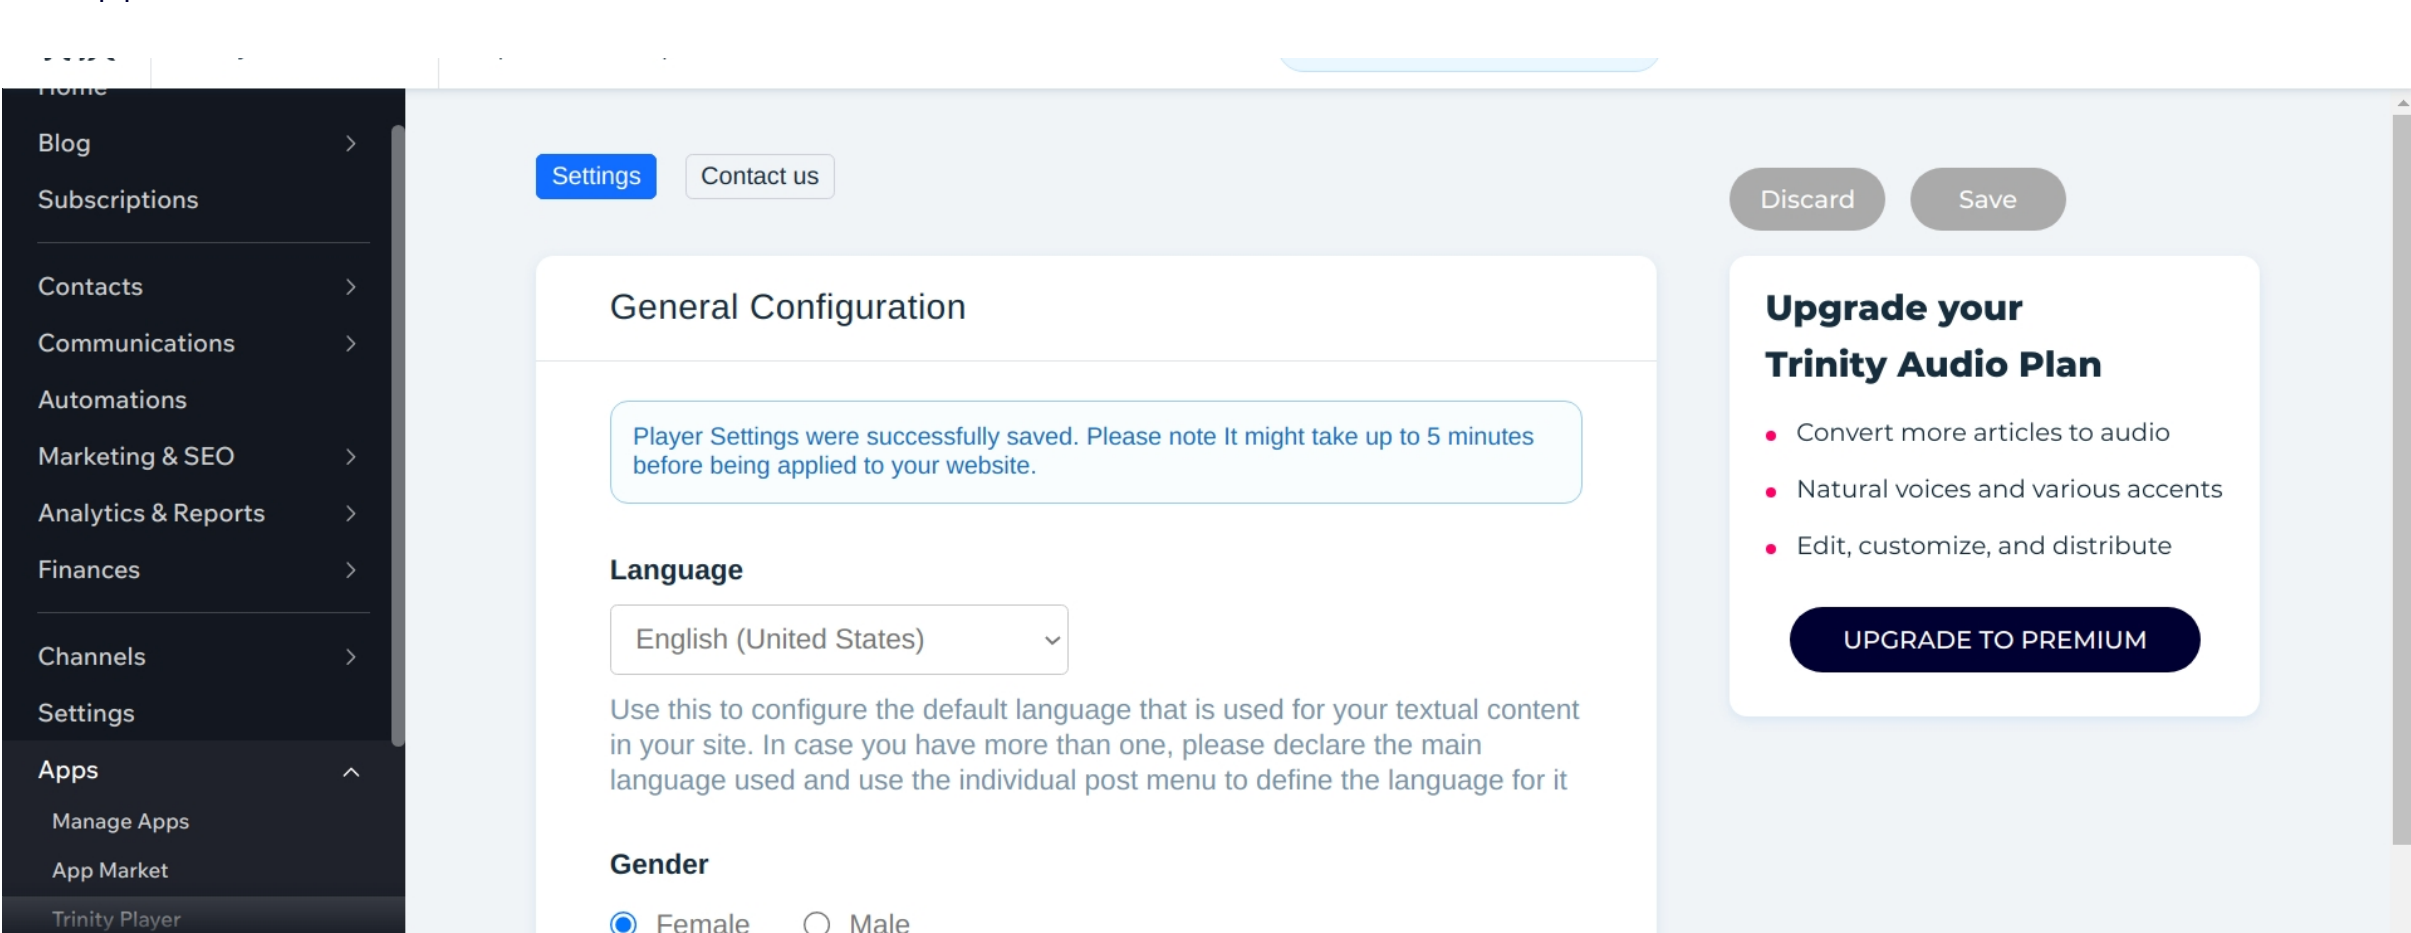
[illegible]

Blog

Subscriptions

Contacts

Communications

Automations

Marketing & SEO

Analytics & Reports

Finances

Channels

Settings

Apps

Manage Apps

App Market

Trinity Player

Settings

Contact us

Discard

Save

General Configuration

Player Settings were successfully saved. Please note It might take up to 5 minutes before being applied to your website.

Language

English (United States)

Use this to configure the default language that is used for your textual content in your site. In case you have more than one, please declare the main language used and use the individual post menu to define the language for it

Gender

Female

Male

Upgrade your Trinity Audio Plan

- Convert more articles to audio
- Natural voices and various accents
- Edit, customize, and distribute

UPGRADE TO PREMIUM